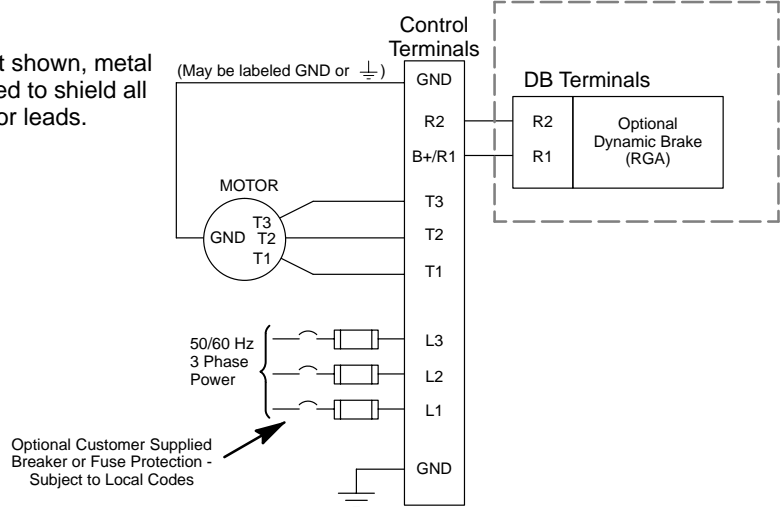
t shown, metal ed to shield all or leads.

Control Terminals

(May be labeled GND or $\perp$)

GND

R2

B+/R1

DB Terminals

R2

R1

Optional Dynamic Brake (RGA)

MOTOR

GND

T3

T2

T1

T3

T2

T1

50/60 Hz 3 Phase Power

L3

L2

L1

Optional Customer Supplied Breaker or Fuse Protection - Subject to Local Codes

GND